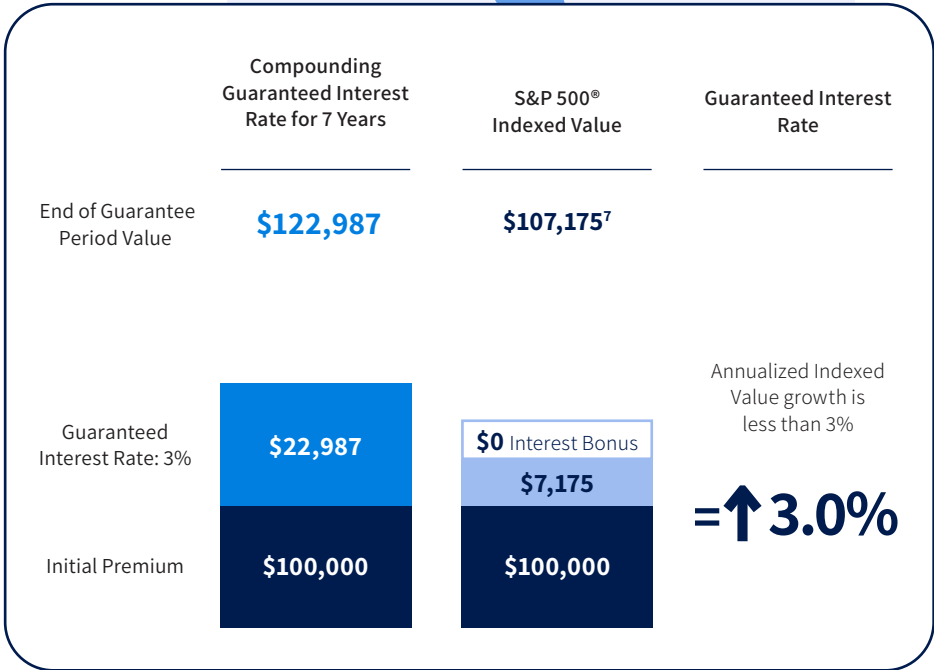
Compounding Guaranteed Interest Rate for 7 Years

S&P 500® Indexed Value

Guaranteed Interest Rate

End of Guarantee Period Value

$122,987

$107,175⁷

Annualized Indexed Value growth is less than 3%

Guaranteed Interest Rate: 3%

$22,987

$0 Interest Bonus

$7,175

=↑3.0%

Initial Premium

$100,000

$100,000